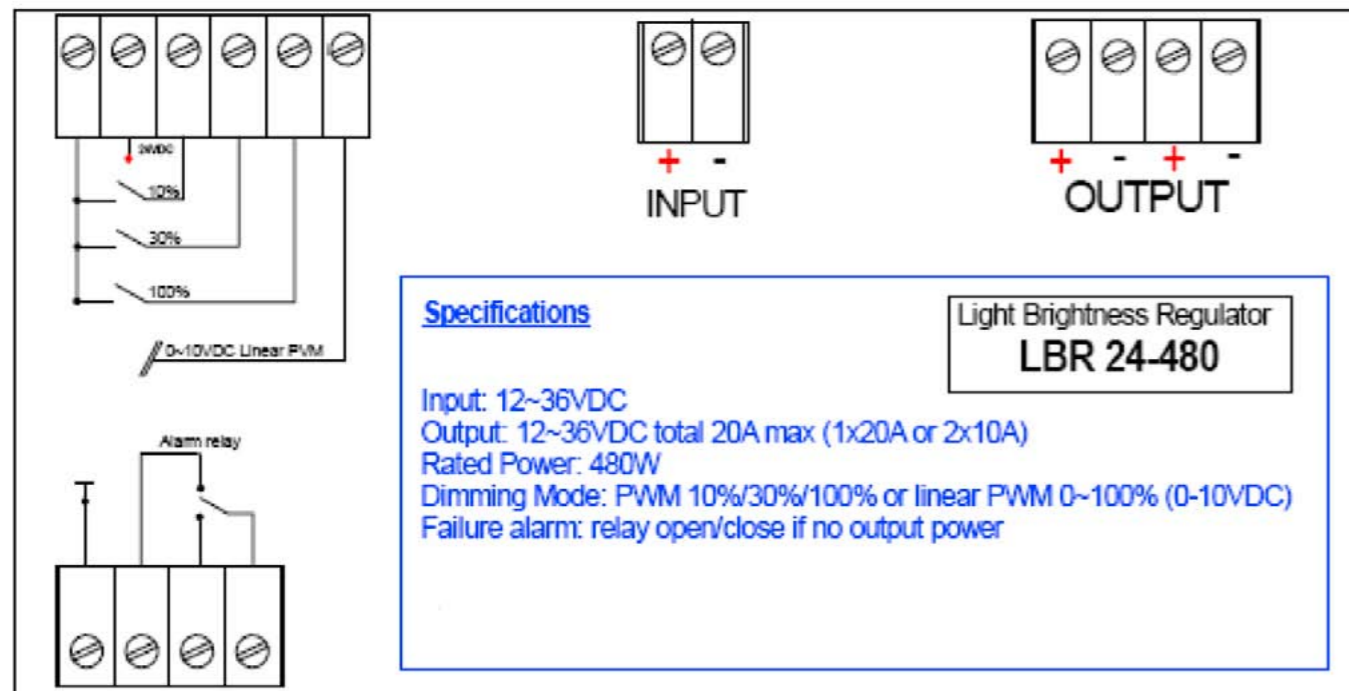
24VDC

10%

30%

100%

0~10VDC Linear PVM

+ -

INPUT

+ - + -

OUTPUT

Alarm relay

Specifications

Light Brightness Regulator
LBR 24-480

Input: 12~36VDC
Output: 12~36VDC total 20A max (1x20A or 2x10A)
Rated Power: 480W
Dimming Mode: PWM 10%/30%/100% or linear PWM 0~100% (0-10VDC)
Failure alarm: relay open/close if no output power